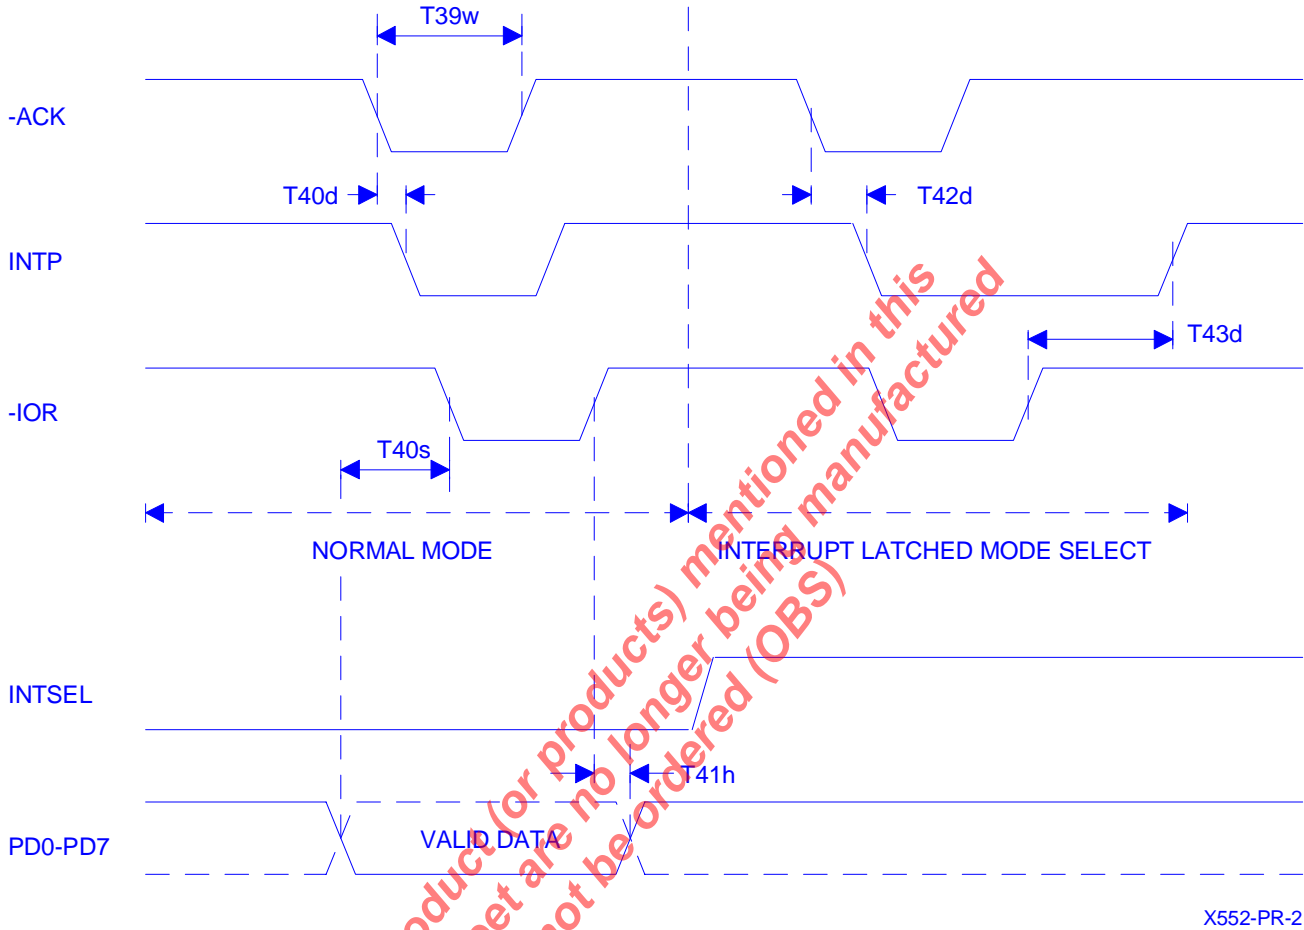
T39w

-ACK

T40d

T42d

INTP

T43d

-IOR

T40s

NORMAL MODE

INTERRUPT LATCHED MODE SELECT

INTSEL

T41h

PD0-PD7

VALID DATA

X552-PR-2

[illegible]oduct (or products) mentioned in this
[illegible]et are no longer being manufactured
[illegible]ot be ordered (OBS)